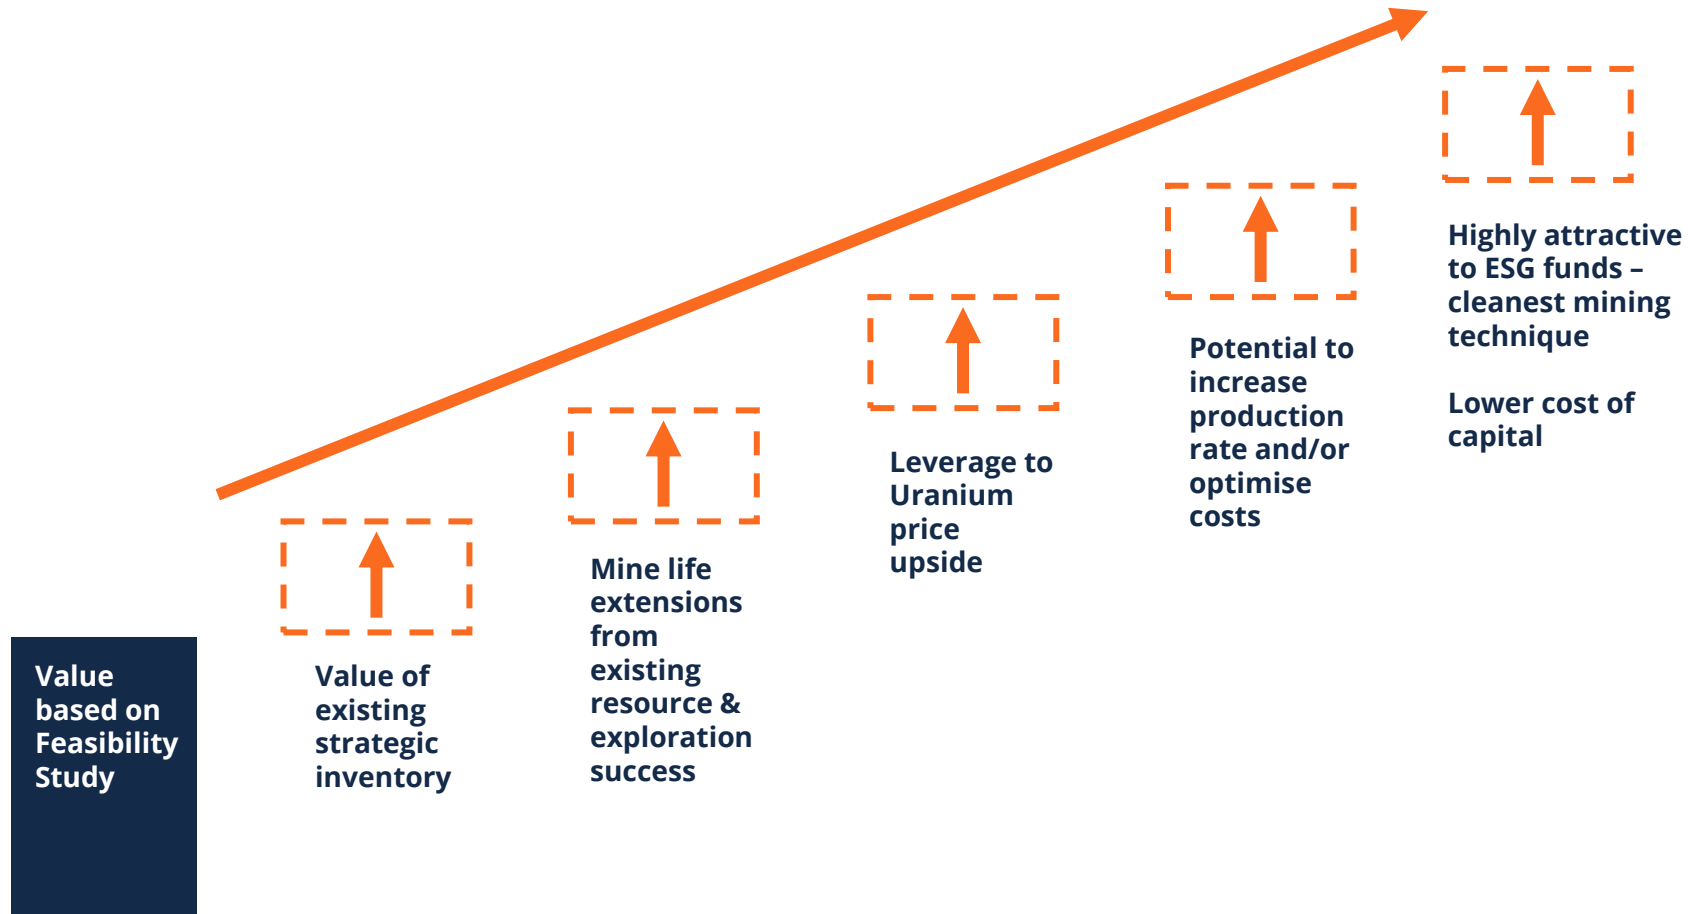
Value based on Feasibility Study

Value of existing strategic inventory

Mine life extensions from existing resource & exploration success

Leverage to Uranium price upside

Potential to increase production rate and/or optimise costs

Highly attractive to ESG funds – cleanest mining technique

Lower cost of capital